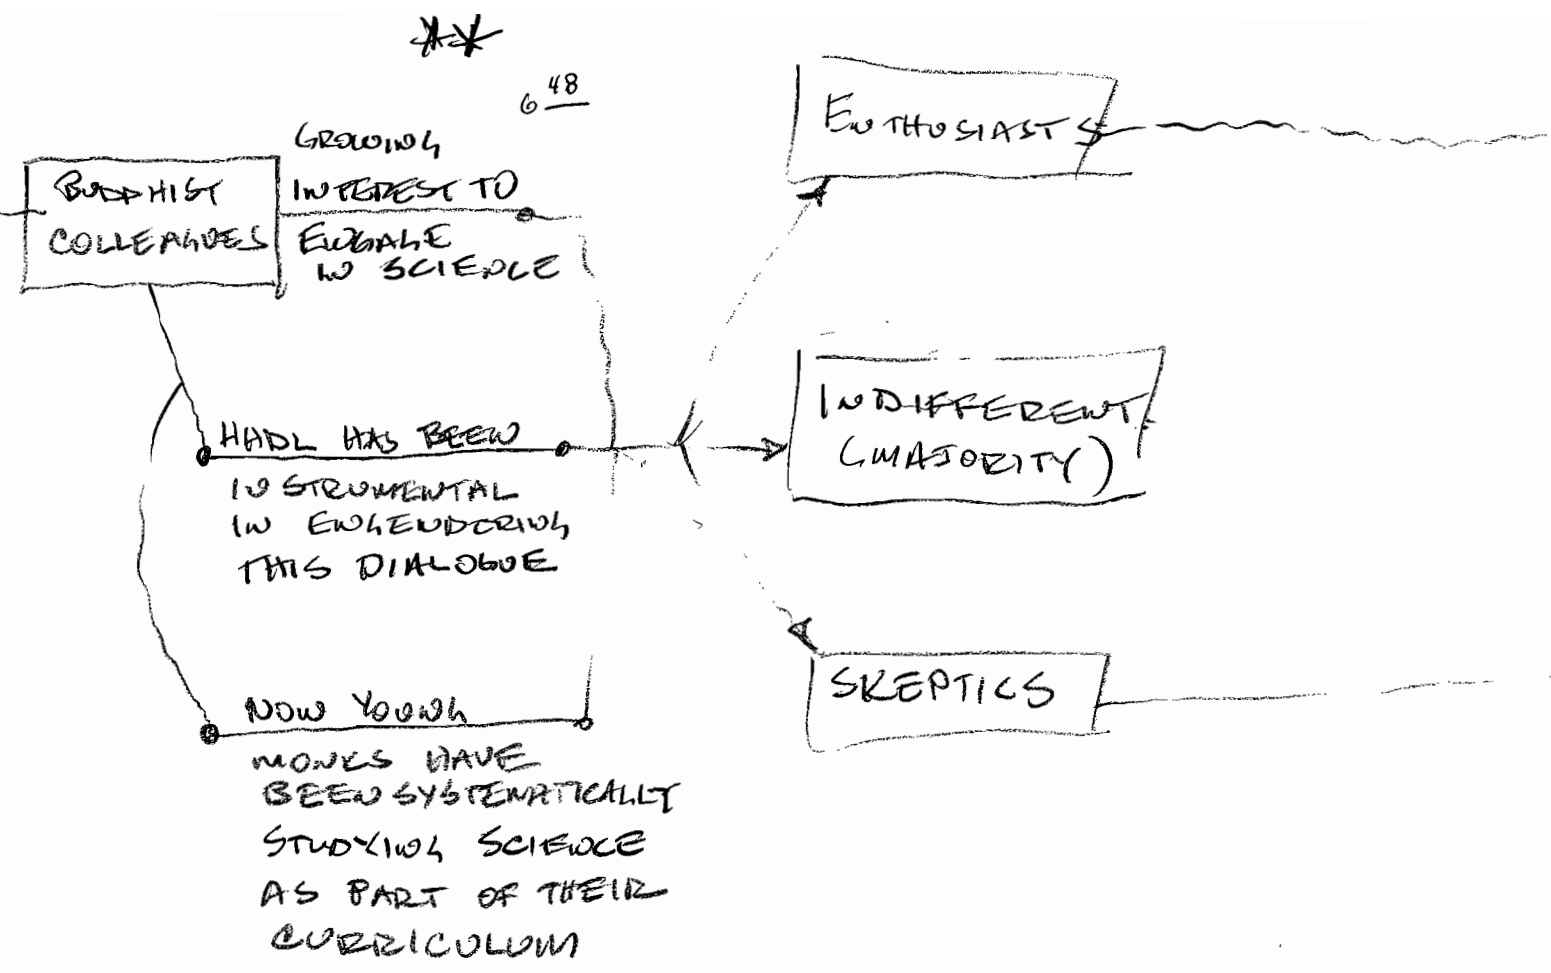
**

$6^{\underline{48}}$

BUDDHIST COLLEAGUES

GROWING INTEREST TO ENGAGE IN SCIENCE

HHDL HAS BEEN INSTRUMENTAL IN ENGENDERING THIS DIALOGUE

NOW YOUNG MONKS HAVE BEEN SYSTEMATICALLY STUDYING SCIENCE AS PART OF THEIR CURRICULUM

ENTHUSIASTS

INDIFFERENT (MAJORITY)

SKEPTICS